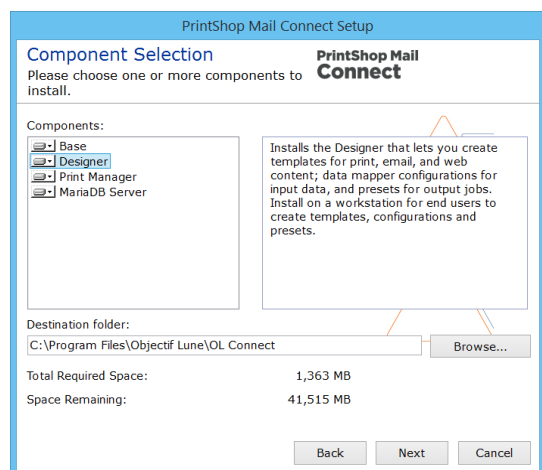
PrintShop Mail Connect Setup

Component Selection
Please choose one or more components to install.

PrintShop Mail
Connect

Components:

Base
Designer
Print Manager
MariaDB Server

Installs the Designer that lets you create templates for print, email, and web content; data mapper configurations for input data, and presets for output jobs. Install on a workstation for end users to create templates, configurations and presets.

Destination folder:

C:\Program Files\Objectif Lune\OL Connect

Browse...

Total Required Space: 1,363 MB

Space Remaining: 41,515 MB

Back
Next
Cancel